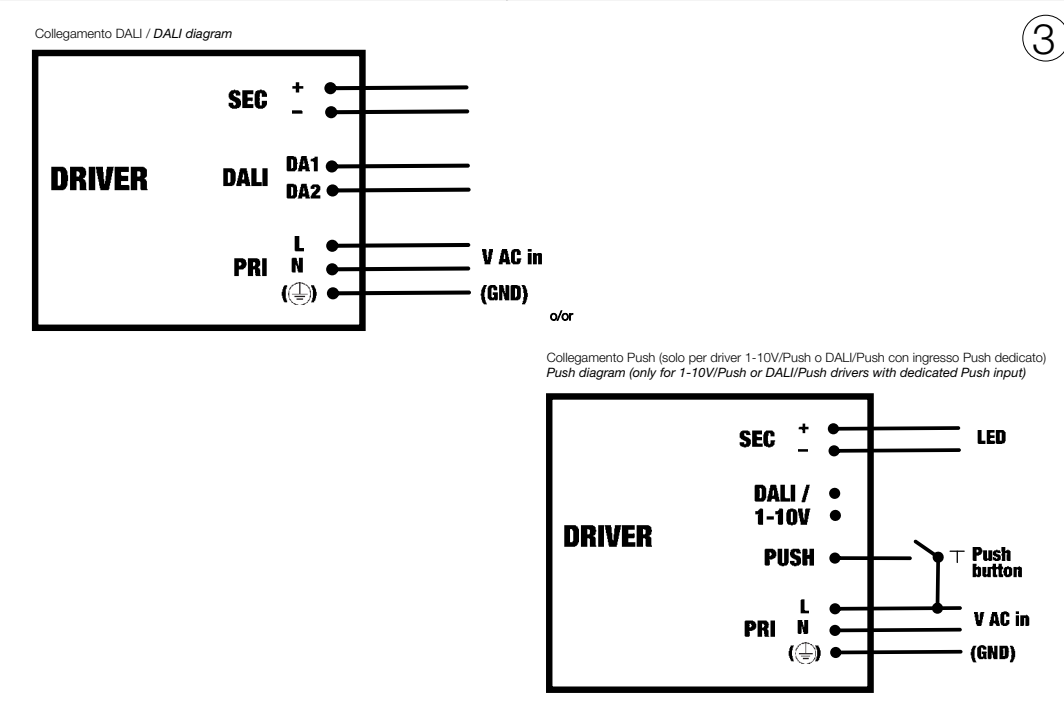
Collegamento DALI / *DALI diagram*

3

SEC + –

DRIVER

DALI DA1 DA2

PRI L N ($\oplus$)

V AC in

(GND)

o/or

Collegamento Push (solo per driver 1-10V/Push o DALI/Push con ingresso Push dedicato)
*Push diagram (only for 1-10V/Push or DALI/Push drivers with dedicated Push input)*

SEC + –

LED

DALI / 1-10V

DRIVER

PUSH

Push button

PRI L N ($\oplus$)

V AC in

(GND)